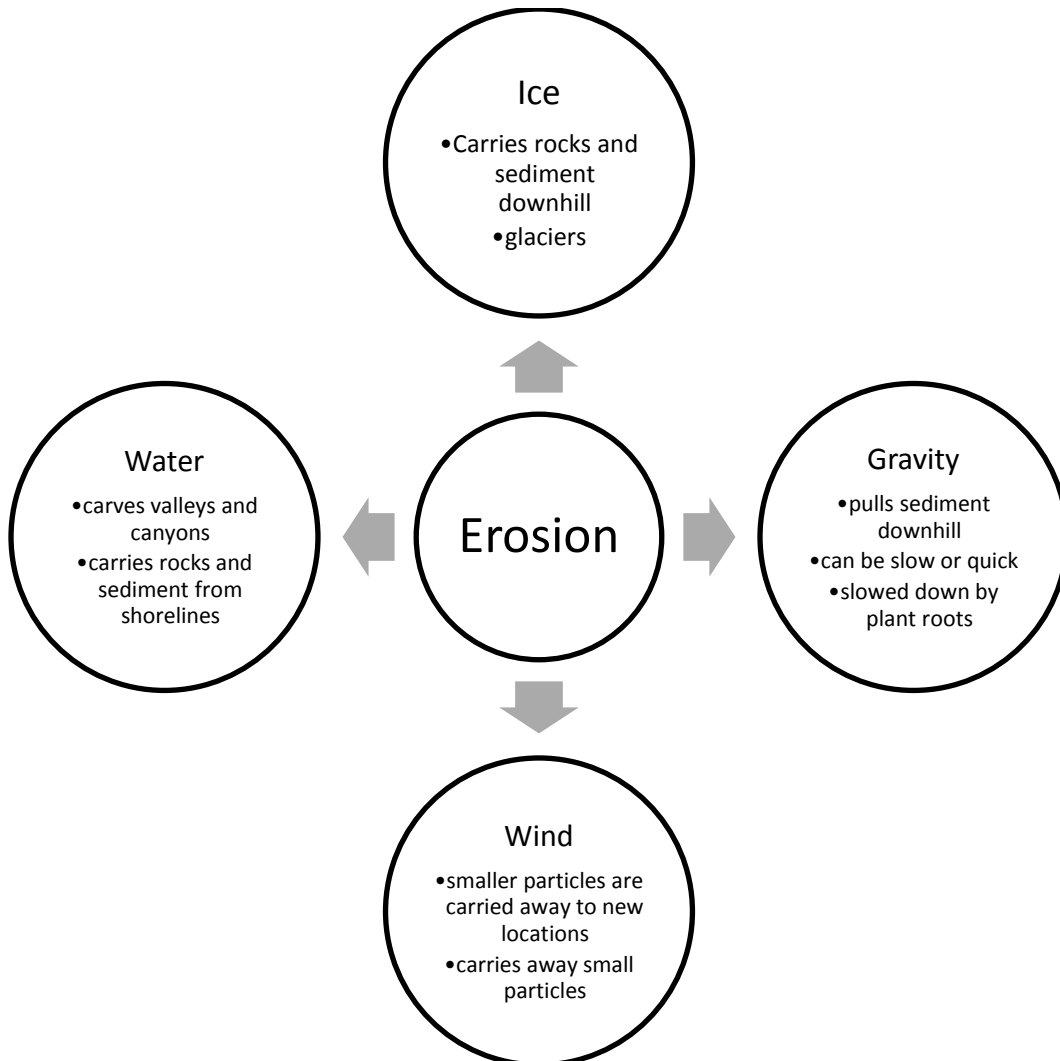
Ice
•Carries rocks and sediment downhill
•glaciers

Water
•carves valleys and canyons
•carries rocks and sediment from shorelines

Erosion

Gravity
•pulls sediment downhill
•can be slow or quick
•slowed down by plant roots

Wind
•smaller particles are carried away to new locations
•carries away small particles